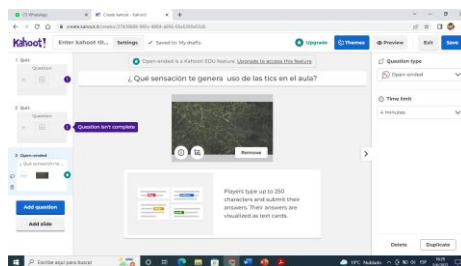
(1) WhatsApp
Crear kahoot - Kahoot!
create.kahoot.it/creator/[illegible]

Kahoot!
Enter kahoot tit...
Settings
Saved to: My drafts
Upgrade
Themes
Preview
Exit
Save

1 Quiz
Question
2 Quiz
Question
Question isn't complete
3 Open-ended
¿Qué sensación te...

Open-ended is a Kahoot! EDU feature. Upgrade to access this feature

¿ Qué sensación te genera uso de las tics en el aula?

Remove

Players type up to 250 characters and submit their answers. Their answers are visualized as text cards.

Add question
Add slide

Question type
Open-ended
Time limit
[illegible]

Delete
Duplicate

Escribe aquí para buscar
19°C Nublado